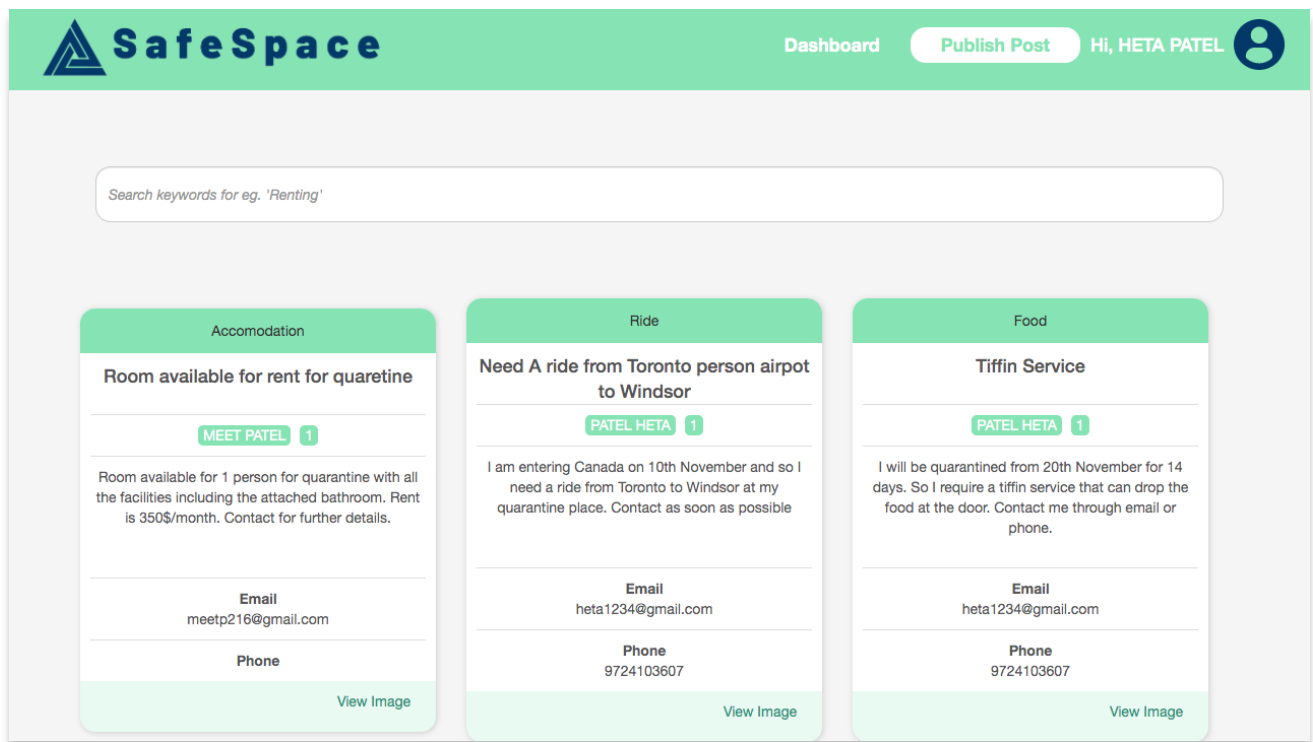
SafeSpace

Dashboard
Publish Post
Hi, HETA PATEL

Search keywords for eg. 'Renting'

Accomodation

Room available for rent for quaretine

MEET PATEL 1

Room available for 1 person for quarantine with all the facilities including the attached bathroom. Rent is 350$/month. Contact for further details.

Email
meetp216@gmail.com

Phone

View Image

Ride

Need A ride from Toronto person airpot to Windsor

PATEL HETA 1

I am entering Canada on 10th November and so I need a ride from Toronto to Windsor at my quarantine place. Contact as soon as possible

Email
heta1234@gmail.com

Phone
9724103607

View Image

Food

Tiffin Service

PATEL HETA 1

I will be quarantined from 20th November for 14 days. So I require a tiffin service that can drop the food at the door. Contact me through email or phone.

Email
heta1234@gmail.com

Phone
9724103607

View Image